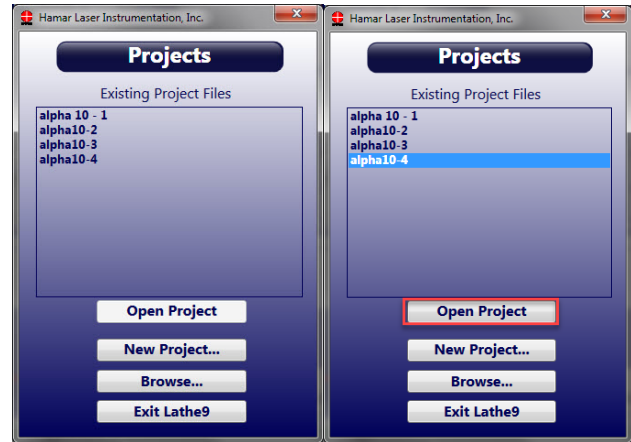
Hamar Laser Instrumentation, Inc.

Projects

Existing Project Files

alpha 10 - 1
alpha10-2
alpha10-3
alpha10-4

Open Project

New Project...

Browse...

Exit Lathe9

Hamar Laser Instrumentation, Inc.

Projects

Existing Project Files

alpha 10 - 1
alpha10-2
alpha10-3
alpha10-4

Open Project

New Project...

Browse...

Exit Lathe9